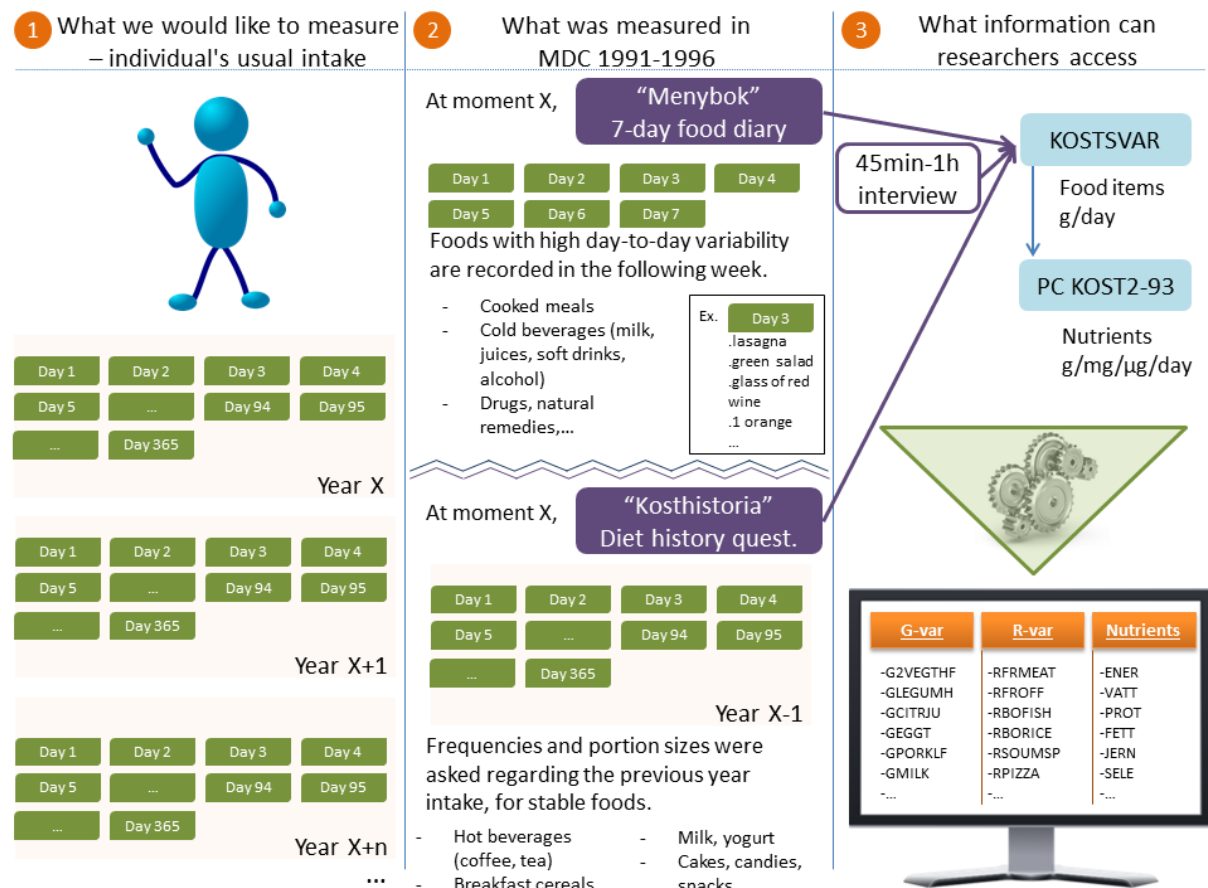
1 What we would like to measure – individual's usual intake

| Day 1 | Day 2 | Day 3 | Day 4 |
|---|---|---|---|
| Day 5 | ... | Day 94 | Day 95 |
| ... | Day 365 | | |

Year X

| Day 1 | Day 2 | Day 3 | Day 4 |
|---|---|---|---|
| Day 5 | ... | Day 94 | Day 95 |
| ... | Day 365 | | |

Year X+1

| Day 1 | Day 2 | Day 3 | Day 4 |
|---|---|---|---|
| Day 5 | ... | Day 94 | Day 95 |
| ... | Day 365 | | |

Year X+n

...

2 What was measured in MDC 1991-1996

At moment X, "Menybok" 7-day food diary

| Day 1 | Day 2 | Day 3 | Day 4 |
|---|---|---|---|
| Day 5 | Day 6 | Day 7 | |

Foods with high day-to-day variability are recorded in the following week.

- Cooked meals
- Cold beverages (milk, juices, soft drinks, alcohol)
- Drugs, natural remedies,...

Ex. Day 3
.lasagna
.green salad
.glass of red wine
.1 orange
...

At moment X, "Kosthistoria" Diet history quest.

| Day 1 | Day 2 | Day 3 | Day 4 |
|---|---|---|---|
| Day 5 | ... | Day 94 | Day 95 |
| ... | Day 365 | | |

Year X-1

Frequencies and portion sizes were asked regarding the previous year intake, for stable foods.

- Hot beverages (coffee, tea)
- Breakfast cereals
- Milk, yogurt
- Cakes, candies, snacks

3 What information can researchers access

45min-1h interview

KOSTSVAR

Food items g/day

PC KOST2-93

Nutrients g/mg/µg/day

| G-var | R-var | Nutrients |
|---|---|---|
| -G2VEGTHF | -RFRMEAT | -ENER |
| -GLEGUMH | -RFROFF | -VATT |
| -GCITRJU | -RBOFISH | -PROT |
| -GEGGT | -RBORICE | -FETT |
| -GPORKLF | -RSOUMSP | -JERN |
| -GMILK | -RPIZZA | -SELE |
| -... | -... | -... |